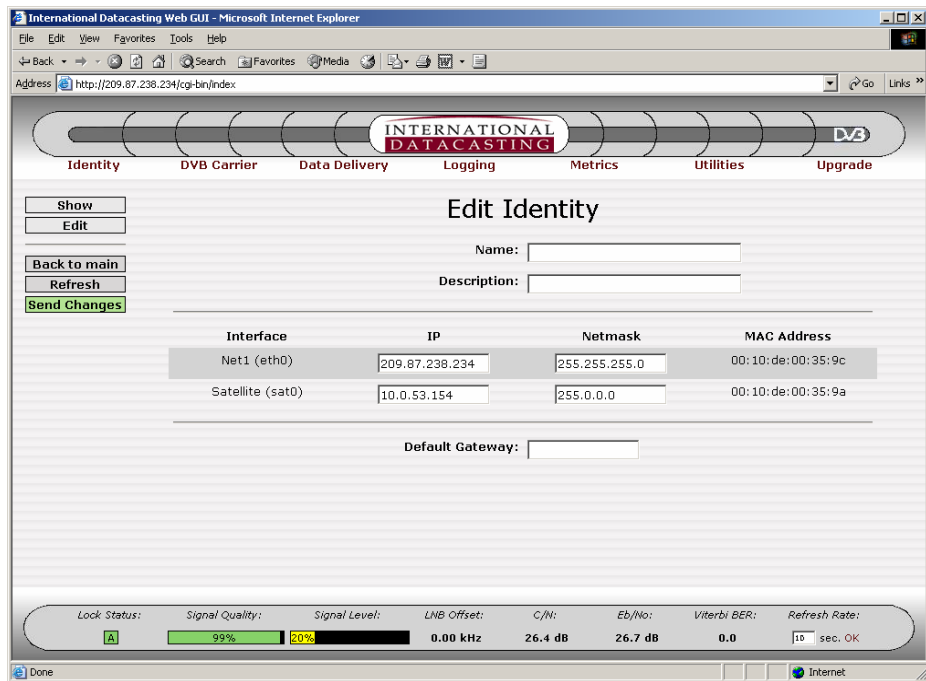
International Datacasting Web GUI - Microsoft Internet Explorer

File Edit View Favorites Tools Help

Back Search Favorites Media

Address http://209.87.238.234/cgi-bin/index

Go Links »

INTERNATIONAL DATACASTING

DVB

Identity DVB Carrier Data Delivery Logging Metrics Utilities Upgrade

Show
Edit

Back to main
Refresh
Send Changes

Edit Identity

Name:

Description:

| Interface | IP | Netmask | MAC Address |
|---|---|---|---|
| Net1 (eth0) | 209.87.238.234 | 255.255.255.0 | 00:10:de:00:35:9c |
| Satellite (sat0) | 10.0.53.154 | 255.0.0.0 | 00:10:de:00:35:9a |

Default Gateway:

| Lock Status: | Signal Quality: | Signal Level: | LNB Offset: | C/N: | Eb/No: | Viterbi BER: | Refresh Rate: |
|---|---|---|---|---|---|---|---|
| A | 99% | 20% | 0.00 kHz | 26.4 dB | 26.7 dB | 0.0 | 10 sec. OK |

Done

Internet